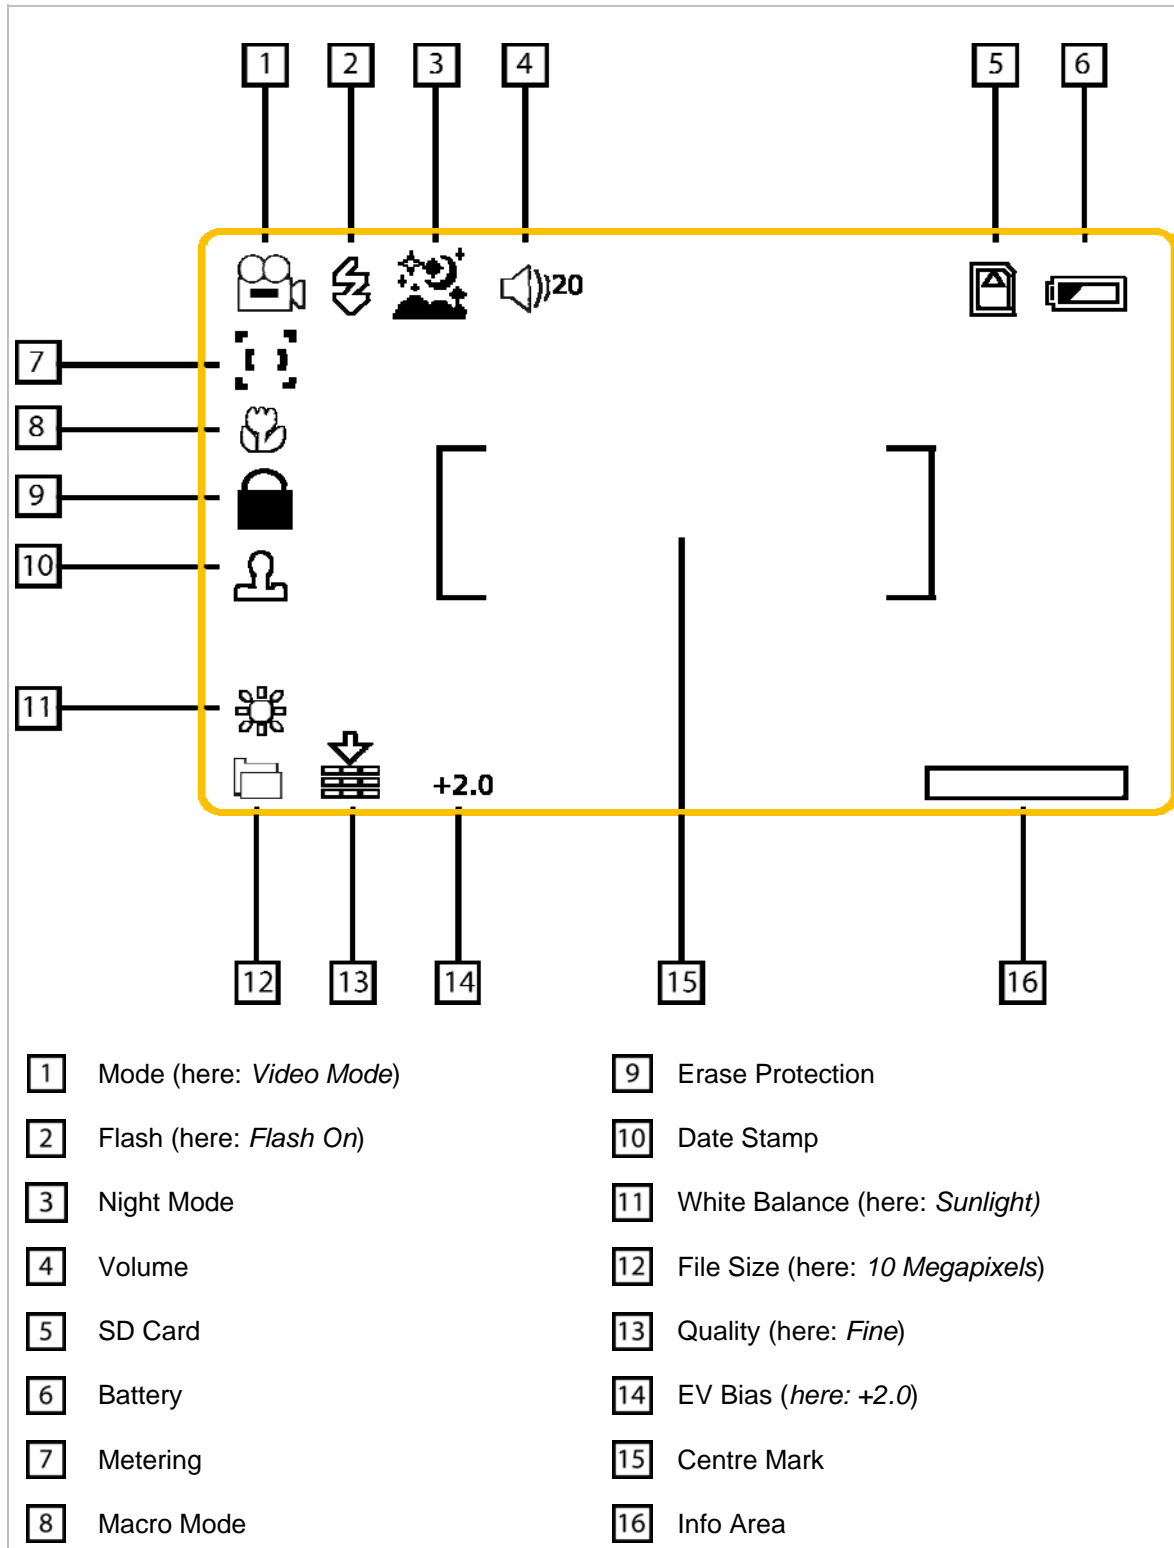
1 2 3 4 5 6

20

7
8
9
10
11

+2.0

12 13 14 15 16

1 Mode (here: *Video Mode*)

2 Flash (here: *Flash On*)

3 Night Mode

4 Volume

5 SD Card

6 Battery

7 Metering

8 Macro Mode

9 Erase Protection

10 Date Stamp

11 White Balance (here: *Sunlight)*

12 File Size (here: *10 Megapixels*)

13 Quality (here: *Fine*)

14 EV Bias (*here: +2.0*)

15 Centre Mark

16 Info Area